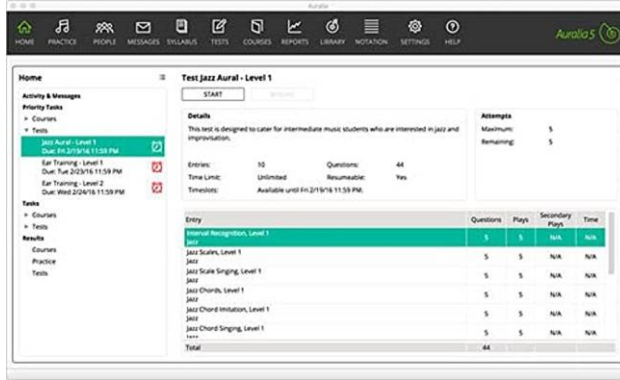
Auralia

HOME PRACTICE PEOPLE MESSAGES SYLLABUS TESTS COURSES REPORTS LIBRARY NOTATION SETTINGS HELP

Auralia 5

Home

Activity & Messages
Priority Tasks
Courses
Tests
Jazz Aural - Level 1
Due: Fri 2/19/16 11:59 PM
Ear Training - Level 1
Due: Tue 2/23/16 11:59 PM
Ear Training - Level 2
Due: Wed 2/24/16 11:59 PM
Tasks
Courses
Tests
Results
Courses
Practice
Tests

Test Jazz Aural - Level 1

START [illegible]

Details
This test is designed to cater for intermediate music students who are interested in jazz and improvisation.

Entries: 10 Questions: 44
Time Limit: Unlimited Resumeable: Yes
Timeslots: Available until Fri 2/19/16 11:59 PM.

Attempts
Maximum: 5
Remaining: 5

| Entry | Questions | Plays | Secondary Plays | Time |
|---|---|---|---|---|
| Interval Recognition, Level 1 Jazz | 5 | 5 | N/A | N/A |
| Jazz Scales, Level 1 Jazz | 5 | 5 | N/A | N/A |
| Jazz Scale Singing, Level 1 Jazz | 5 | 5 | N/A | N/A |
| Jazz Chords, Level 1 Jazz | 5 | 5 | N/A | N/A |
| Jazz Chord Imitation, Level 1 Jazz | 5 | 5 | N/A | N/A |
| Jazz Chord Singing, Level 1 Jazz | 5 | 5 | N/A | N/A |
| Total | 44 | | | |